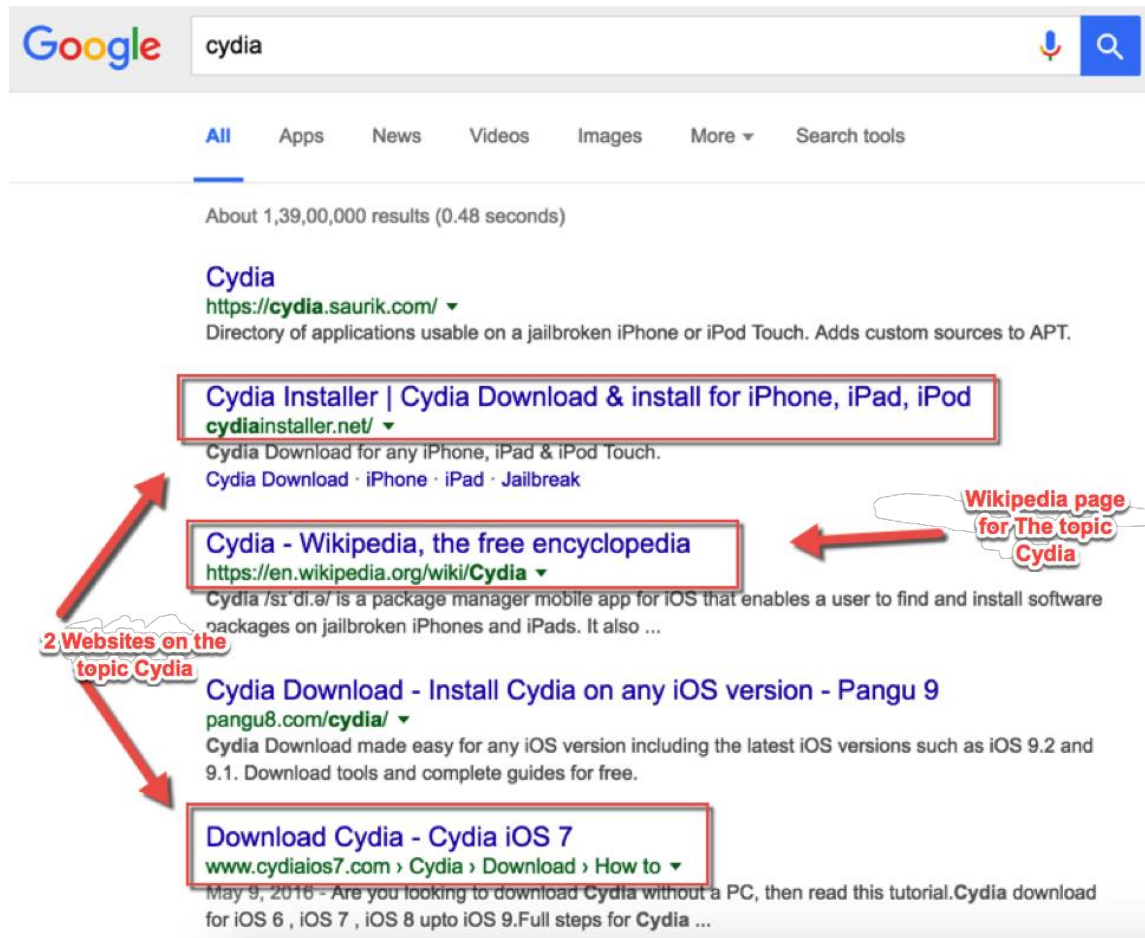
Google

cydia

All Apps News Videos Images More ▾ Search tools

About 1,39,00,000 results (0.48 seconds)

Cydia
https://cydia.saurik.com/ ▾
Directory of applications usable on a jailbroken iPhone or iPod Touch. Adds custom sources to APT.

Cydia Installer | Cydia Download & install for iPhone, iPad, iPod
cydiainstaller.net/ ▾
Cydia Download for any iPhone, iPad & iPod Touch.
Cydia Download · iPhone · iPad · Jailbreak

Wikipedia page for The topic Cydia

Cydia - Wikipedia, the free encyclopedia
https://en.wikipedia.org/wiki/Cydia ▾
Cydia /sɪˈdi.ə/ is a package manager mobile app for iOS that enables a user to find and install software packages on jailbroken iPhones and iPads. It also ...

2 Websites on the topic Cydia

Cydia Download - Install Cydia on any iOS version - Pangu 9
pangu8.com/cydia/ ▾
Cydia Download made easy for any iOS version including the latest iOS versions such as iOS 9.2 and 9.1. Download tools and complete guides for free.

Download Cydia - Cydia iOS 7
www.cydiaios7.com › Cydia › Download › How to ▾
May 9, 2016 - Are you looking to download Cydia without a PC, then read this tutorial.Cydia download for iOS 6 , iOS 7 , iOS 8 upto iOS 9.Full steps for Cydia ...